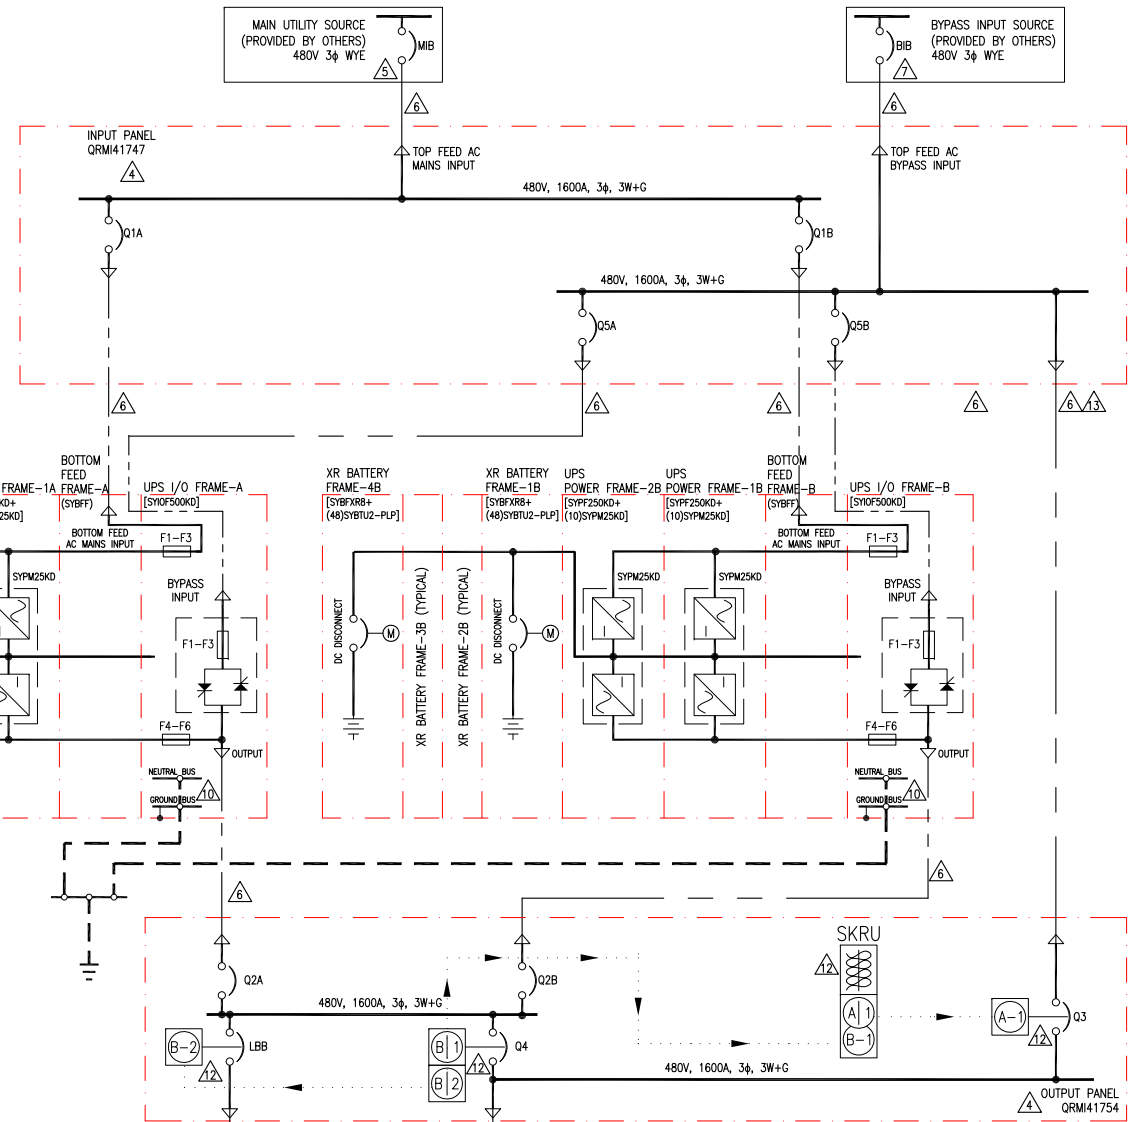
MAIN UTILITY SOURCE
(PROVIDED BY OTHERS)
480V 3ϕ WYE
5
MIB
6

BIB
BYPASS INPUT SOURCE
(PROVIDED BY OTHERS)
480V 3ϕ WYE
7
6

INPUT PANEL
QRMI41747
4

TOP FEED AC
MAINS INPUT

TOP FEED AC
BYPASS INPUT

480V, 1600A, 3ϕ, 3W+G

Q1A
Q1B

480V, 1600A, 3ϕ, 3W+G

Q5A
Q5B

6
6
6
6
6 13

FRAME–1A
KD+
25KD]
BOTTOM
FEED
FRAME–A
(SYBFF)
UPS I/O FRAME–A
[SYIOF500KD]
BOTTOM FEED
AC MAINS INPUT
F1–F3
SYPM25KD
BYPASS
INPUT
F1–F3
F4–F6
OUTPUT
NEUTRAL BUS
GROUND BUS
10

XR BATTERY
FRAME–4B
[SYBFXR8+
(48)SYBTU2–PLP]
DC DISCONNECT
M
XR BATTERY FRAME–3B (TYPICAL)
XR BATTERY FRAME–2B (TYPICAL)

XR BATTERY
FRAME–1B
[SYBFXR8+
(48)SYBTU2–PLP]
DC DISCONNECT
M

UPS
POWER FRAME–2B
[SYPF250KD+
(10)SYPM25KD]
SYPM25KD

UPS
POWER FRAME–1B
[SYPF250KD+
(10)SYPM25KD]
SYPM25KD

BOTTOM
FEED
FRAME–B
(SYBFF)
UPS I/O FRAME–B
[SYIOF500KD]
BOTTOM FEED
AC MAINS INPUT
F1–F3
BYPASS
INPUT
F1–F3
F4–F6
OUTPUT
NEUTRAL BUS
GROUND BUS
10

6
6

SKRU
12
A 1
B–1

Q2A
Q2B
480V, 1600A, 3ϕ, 3W+G
B–2
LBB
12
B 1
B 2
12
Q4
A–1
12
Q3
480V, 1600A, 3ϕ, 3W+G
OUTPUT PANEL
4
QRMI41754